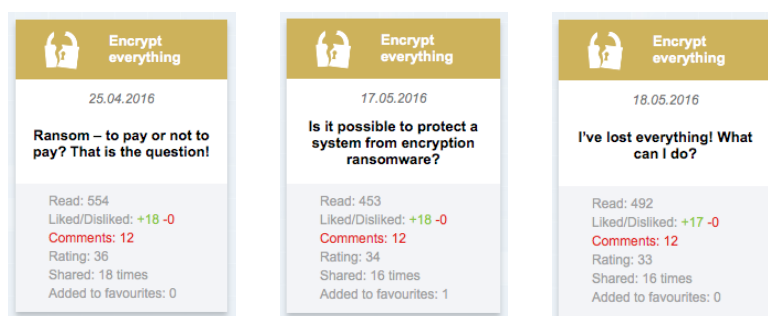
Encrypt everything

25.04.2016

Ransom – to pay or not to pay? That is the question!

Read: 554
Liked/Disliked: +18 -0
Comments: 12
Rating: 36
Shared: 18 times
Added to favourites: 0

Encrypt everything

17.05.2016

Is it possible to protect a system from encryption ransomware?

Read: 453
Liked/Disliked: +18 -0
Comments: 12
Rating: 34
Shared: 16 times
Added to favourites: 1

Encrypt everything

18.05.2016

I've lost everything! What can I do?

Read: 492
Liked/Disliked: +17 -0
Comments: 12
Rating: 33
Shared: 16 times
Added to favourites: 0